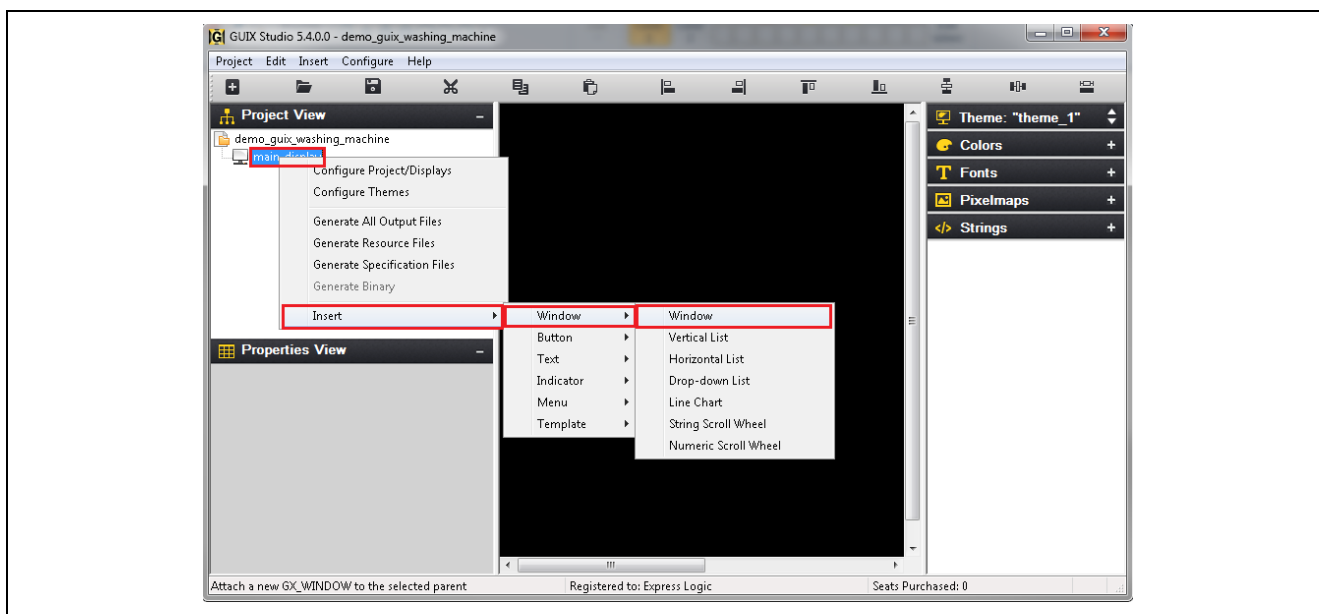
GUIX Studio 5.4.0.0 - demo_guix_washing_machine

Project Edit Insert Configure Help

Project View

demo_guix_washing_machine

main_display

Configure Project/Displays
Configure Themes
Generate All Output Files
Generate Resource Files
Generate Specification Files
Generate Binary
Insert

Window
Button
Text
Indicator
Menu
Template

Window
Vertical List
Horizontal List
Drop-down List
Line Chart
String Scroll Wheel
Numeric Scroll Wheel

Properties View

Theme: "theme_1"
Colors
Fonts
Pixelmaps
Strings

Attach a new GX_WINDOW to the selected parent
Registered to: Express Logic
Seats Purchased: 0